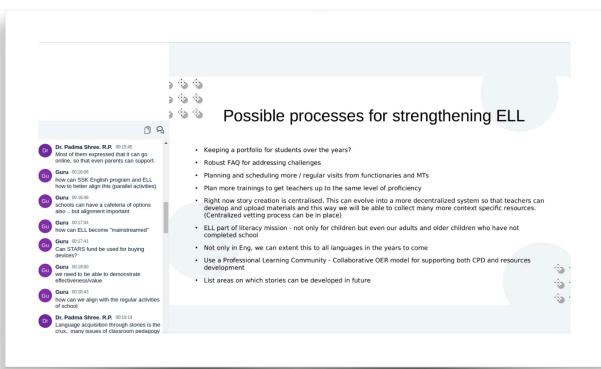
Possible processes for strengthening ELL

- Keeping a portfolio for students over the years?
- Robust FAQ for addressing challenges
- Planning and scheduling more / regular visits from functionaries and MTs
- Plan more trainings to get teachers up to the same level of proficiency
- Right now story creation is centralised. This can evolve into a more decentralized system so that teachers can develop and upload materials and this way we will be able to collect many more context specific resources. (Centralized vetting process can be in place)
- ELL part of literacy mission - not only for children but even our adults and older children who have not completed school
- Not only in Eng, we can extent this to all languages in the years to come
- Use a Professional Learning Community - Collaborative OER model for supporting both CPD and resources development
- List areas on which stories can be developed in future

Dr Dr. Padma Shree. R.P 00:15:46
Most of them expressed that it can go online, so that even parents can support.

Gu Guru 00:16:06
how can SSK English program and ELL how to better align this (parallel activities)

Gu Guru 00:16:46
schools can have a cafeteria of options also .. but alignment important

Gu Guru 00:17:04
how can ELL become "mainstreamed"

Gu Guru 00:17:41
Can STARS fund be used for buying devices?

Gu Guru 00:18:00
we need to be able to demonstrate effectiveness/value

Gu Guru 00:18:43
how can we align with the regular activities of school

Dr Dr. Padma Shree. R.P 00:19:14
Language acquisition through stories is the crux.. many issues of classroom pedagogy